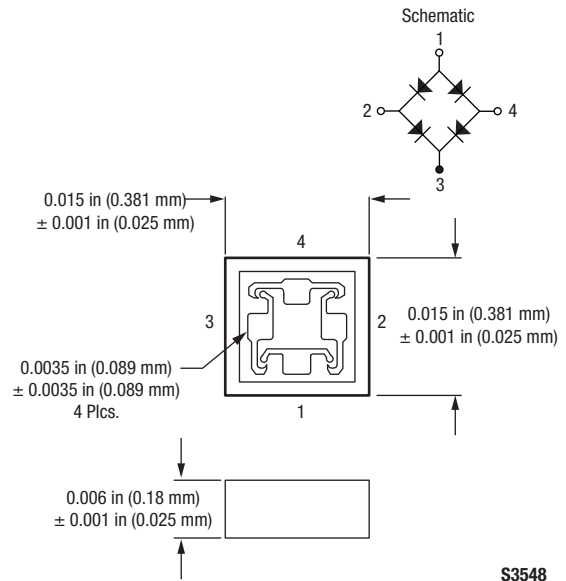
Schematic

1

2

4

3

0.015 in (0.381 mm)
± 0.001 in (0.025 mm)

4

3

2

0.015 in (0.381 mm)
± 0.001 in (0.025 mm)

0.0035 in (0.089 mm)
± 0.0035 in (0.089 mm)
4 Plcs.

1

0.006 in (0.18 mm)
± 0.001 in (0.025 mm)

S3548